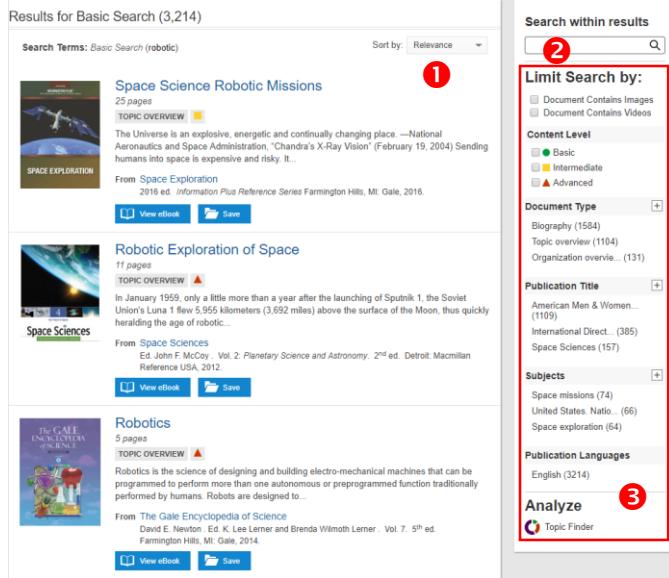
Results for Basic Search (3,214)

Search Terms: Basic Search (robotic)

Sort by: Relevance

1

SPACE EXPLORATION

Space Science Robotic Missions

25 pages

TOPIC OVERVIEW

The Universe is an explosive, energetic and continually changing place. —National Aeronautics and Space Administration, "Chandra's X-Ray Vision" (February 19, 2004) Sending humans into space is expensive and risky. It...

From Space Exploration

2016 ed. Information Plus Reference Series Farmington Hills, MI: Gale, 2016.

View eBook Save

Space Sciences

Robotic Exploration of Space

11 pages

TOPIC OVERVIEW

In January 1959, only a little more than a year after the launching of Sputnik 1, the Soviet Union's Luna 1 flew 5,955 kilometers (3,692 miles) above the surface of the Moon, thus quickly heralding the age of robotic...

From Space Sciences

Ed. John F. McCoy . Vol. 2: Planetary Science and Astronomy. 2$^{nd}$ ed. Detroit: Macmillan Reference USA, 2012.

View eBook Save

THE GALE ENCYCLOPEDIA OF SCIENCE

Robotics

5 pages

TOPIC OVERVIEW

Robotics is the science of designing and building electro-mechanical machines that can be programmed to perform more than one autonomous or preprogrammed function traditionally performed by humans. Robots are designed to...

From The Gale Encyclopedia of Science

David E. Newton . Ed. K. Lee Lerner and Brenda Wilmoth Lerner . Vol. 7. 5$^{th}$ ed. Farmington Hills, MI: Gale, 2014.

View eBook Save

Search within results

2

Limit Search by:

Document Contains Images
Document Contains Videos

Content Level

Basic
Intermediate
Advanced

Document Type +

Biography (1584)
Topic overview (1104)
Organization overvie... (131)

Publication Title +

American Men & Women... (1109)
International Direct... (385)
Space Sciences (157)

Subjects +

Space missions (74)
United States. Natio... (66)
Space exploration (64)

Publication Languages

English (3214)

Analyze

3

Topic Finder